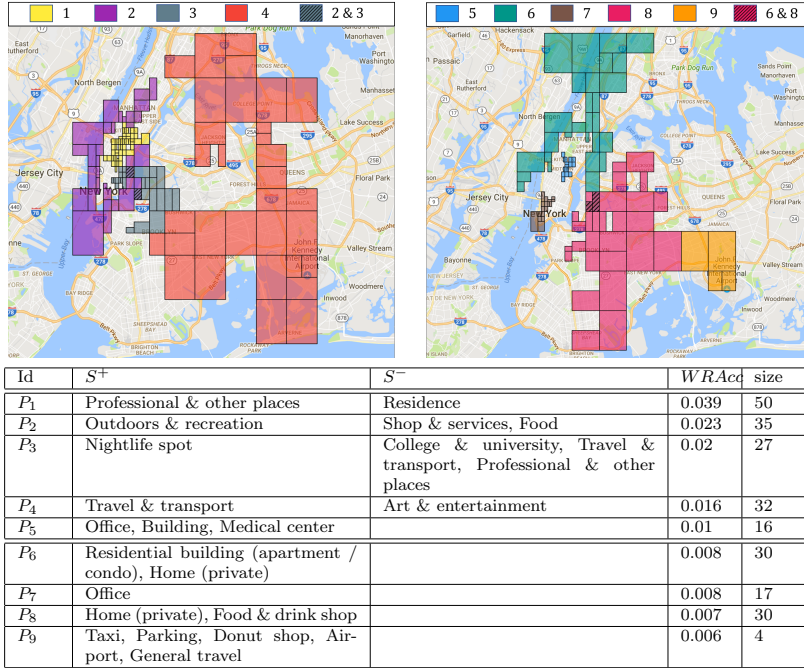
1 2 3 4 2 & 3

5 6 7 8 9 6 & 8

Hackensack
Garfield
Passaic
Rutherford
North Bergen
East Rutherford
Manhasset
Port Washington
Manorhaven
Sands Point
Lake Success
Floral Park
Jersey City
New York
Valley Stream
Bayonne
Woodmere
Inwood
Kennedy International Airport
Queens
Brooklyn
Bay Ridge
Park Slope
Jamaica
Forest Hills
St. George
Sheepshead Bay
Brighton Beach
Rockaway Park

| Id | $S^+$ | $S^-$ | $WRAcc$ | size |
|---|---|---|---|---|
| $P_1$ | Professional & other places | Residence | 0.039 | 50 |
| $P_2$ | Outdoors & recreation | Shop & services, Food | 0.023 | 35 |
| $P_3$ | Nightlife spot | College & university, Travel & transport, Professional & other places | 0.02 | 27 |
| $P_4$ | Travel & transport | Art & entertainment | 0.016 | 32 |
| $P_5$ | Office, Building, Medical center | | 0.01 | 16 |
| $P_6$ | Residential building (apartment / condo), Home (private) | | 0.008 | 30 |
| $P_7$ | Office | | 0.008 | 17 |
| $P_8$ | Home (private), Food & drink shop | | 0.007 | 30 |
| $P_9$ | Taxi, Parking, Donut shop, Airport, General travel | | 0.006 | 4 |